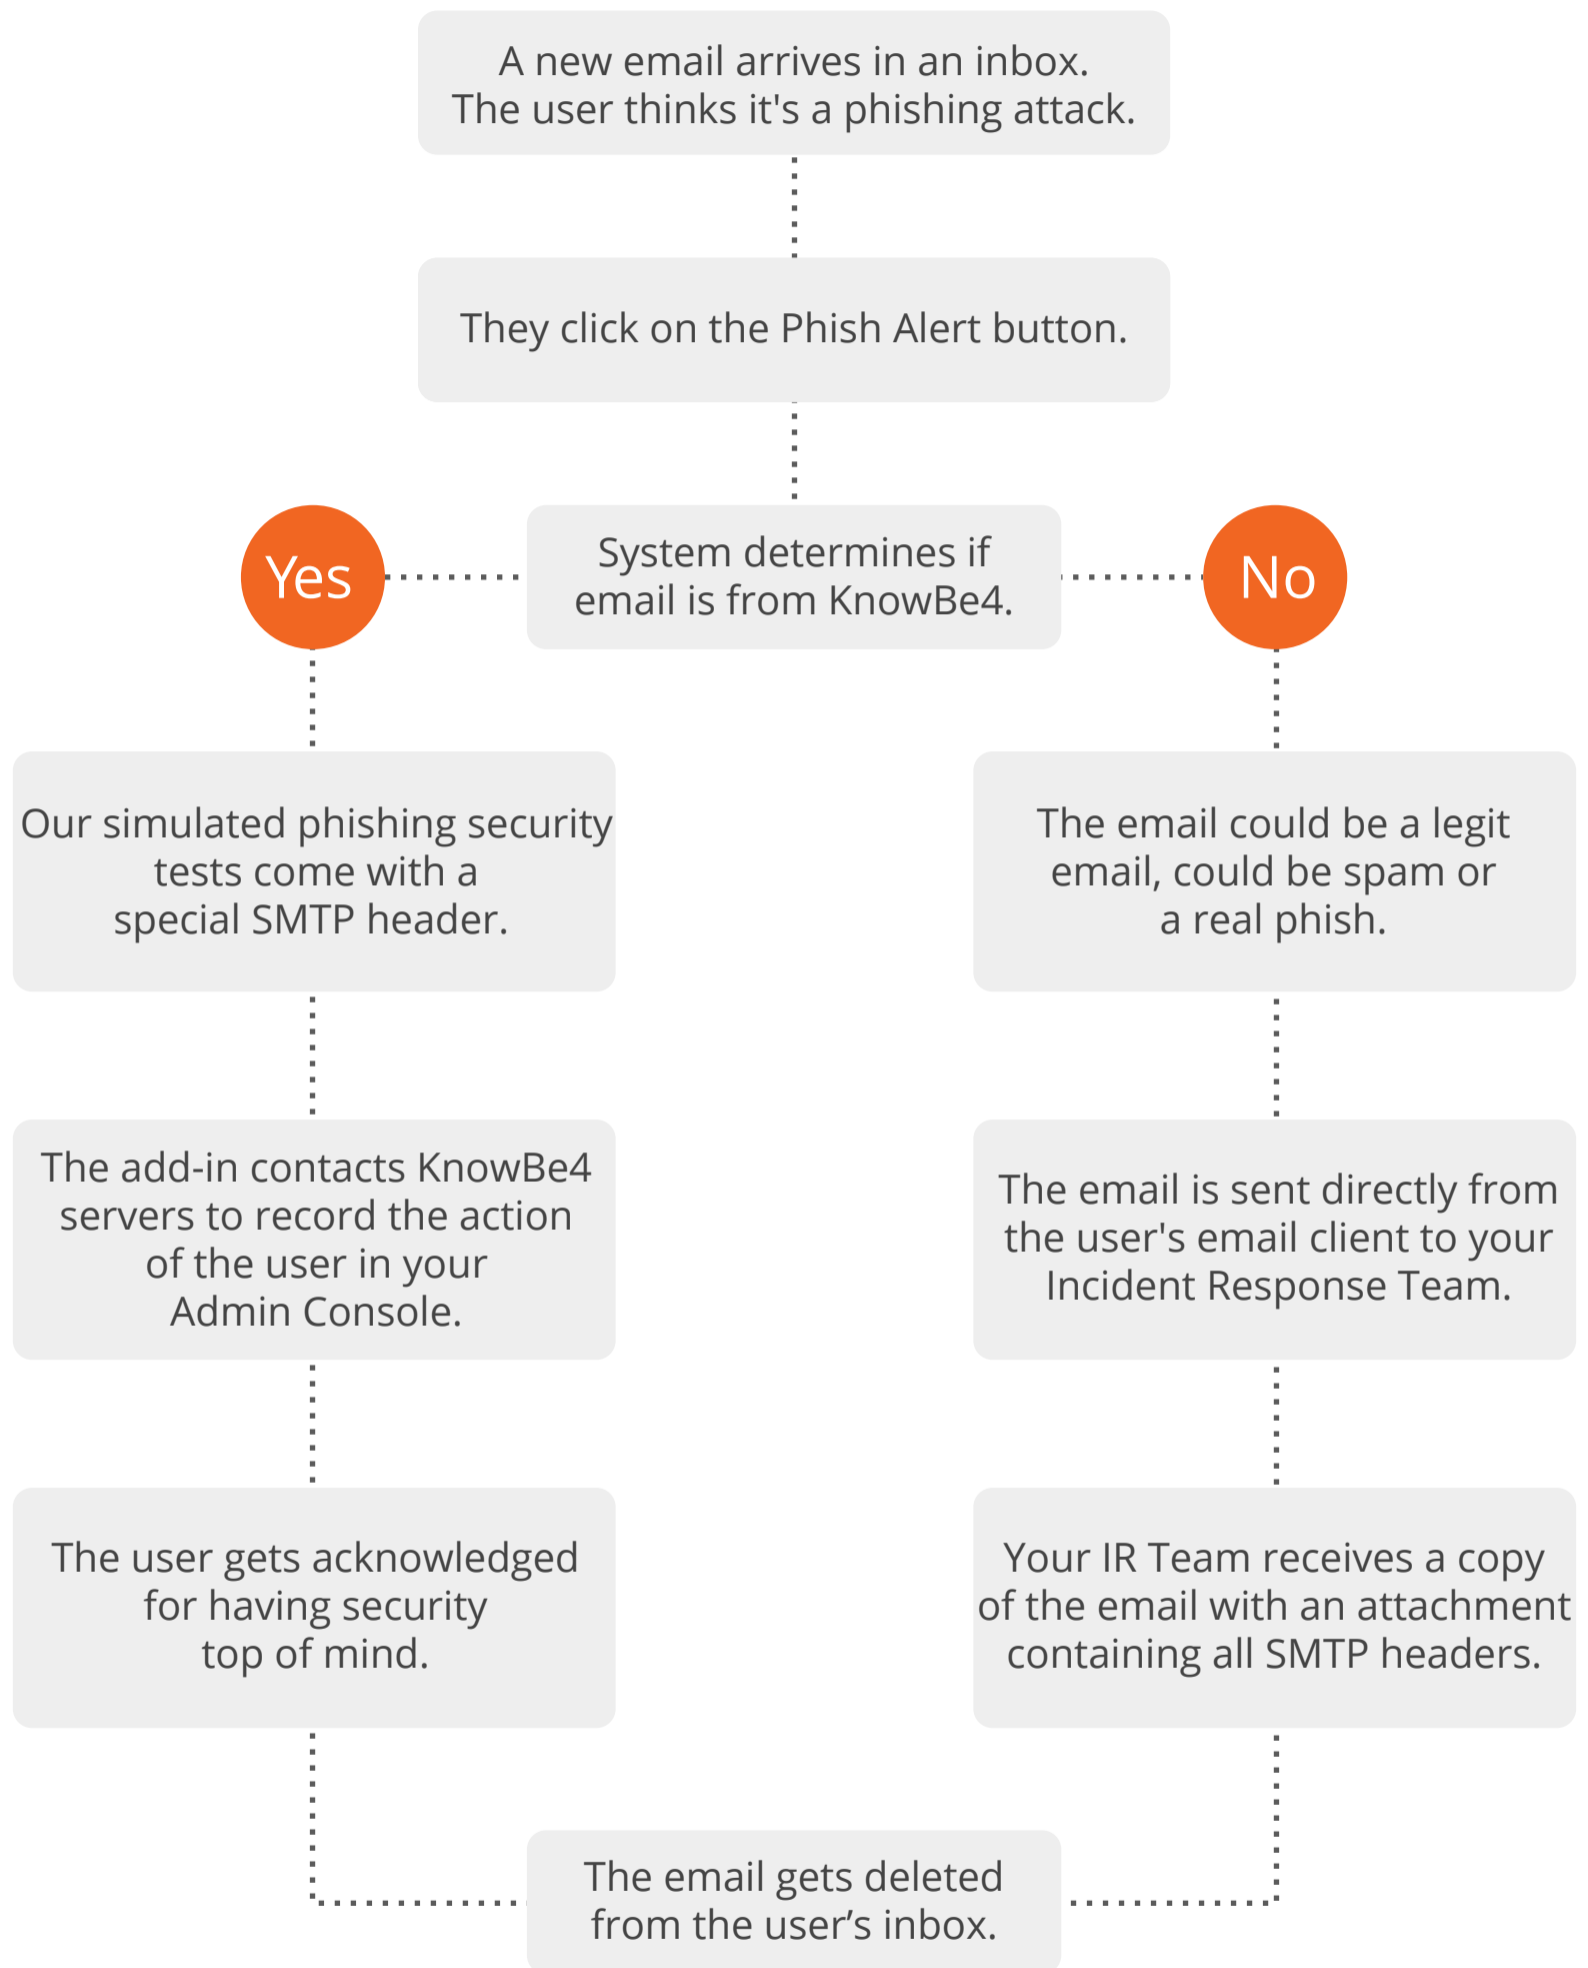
A new email arrives in an inbox. The user thinks it's a phishing attack.

They click on the Phish Alert button.

Yes

System determines if email is from KnowBe4.

No

Our simulated phishing security tests come with a special SMTP header.

The add-in contacts KnowBe4 servers to record the action of the user in your Admin Console.

The user gets acknowledged for having security top of mind.

The email could be a legit email, could be spam or a real phish.

The email is sent directly from the user's email client to your Incident Response Team.

Your IR Team receives a copy of the email with an attachment containing all SMTP headers.

The email gets deleted from the user’s inbox.